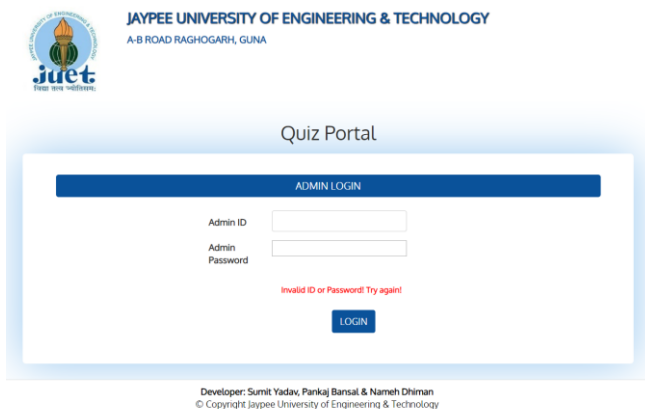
JAYPEE UNIVERSITY OF ENGINEERING & TECHNOLOGY
A-B ROAD RAGHOGARH, GUNA

JAYPEE UNIVERSITY OF ENGINEERING AND TECHNOLOGY
juet
विद्या तत्त्व ज्योतिरसि

Quiz Portal

ADMIN LOGIN

Admin ID

Admin Password

Invalid ID or Password! Try again!

LOGIN

Developer: Sumit Yadav, Pankaj Bansal & Nameh Dhiman
© Copyright Jaypee University of Engineering & Technology